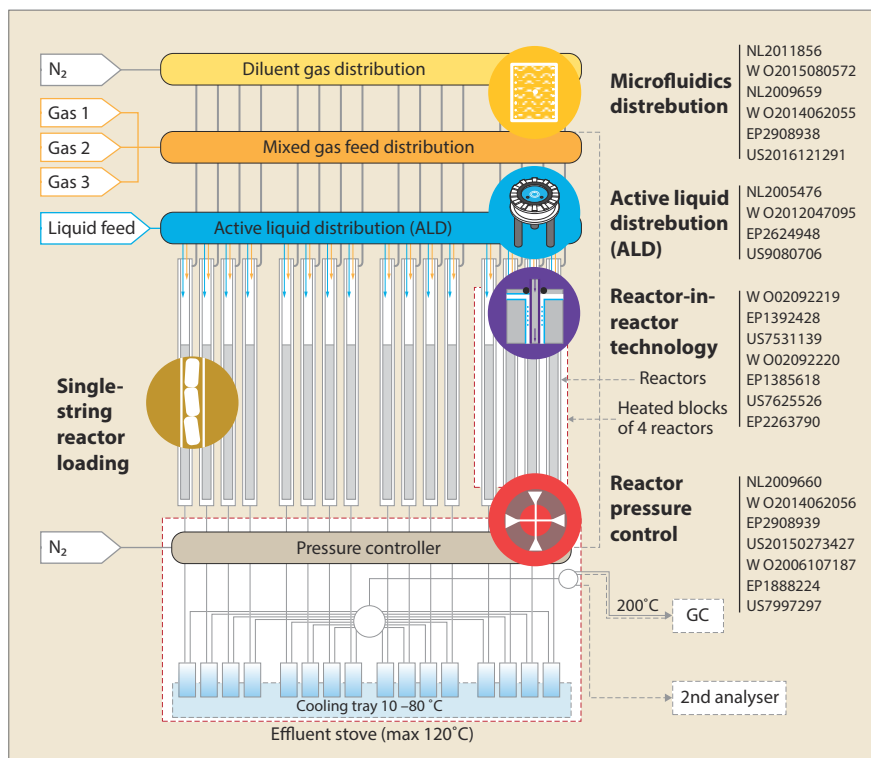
$N_2$

Diluent gas distribution

Gas 1

Gas 2

Gas 3

Mixed gas feed distribution

Liquid feed

Active liquid distribution (ALD)

Microfluidics distrebution

NL2011856
W O2015080572
NL2009659
W O2014062055
EP2908938
US2016121291

Active liquid distrebution (ALD)

NL2005476
W O2012047095
EP2624948
US9080706

Reactor-in-reactor technology

W O02092219
EP1392428
US7531139
W O02092220
EP1385618
US7625526
EP2263790

Reactors

Heated blocks of 4 reactors

Single-string reactor loading

Reactor pressure control

NL2009660
W O2014062056
EP2908939
US20150273427
W O2006107187
EP1888224
US7997297

$N_2$

Pressure controller

200˚C

GC

Cooling tray 10 –80 ˚C

2nd analyser

Effluent stove (max 120˚C)